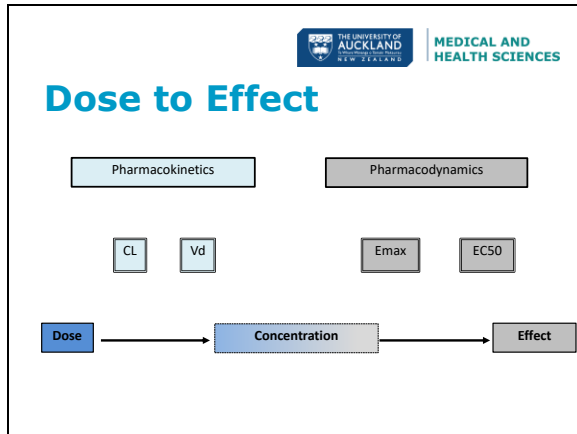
THE UNIVERSITY OF AUCKLAND
Te Whare Wānanga o Tāmaki Makaurau
NEW ZEALAND

MEDICAL AND HEALTH SCIENCES

Dose to Effect

Pharmacokinetics

Pharmacodynamics

CL

Vd

Emax

EC50

Dose

Concentration

Effect